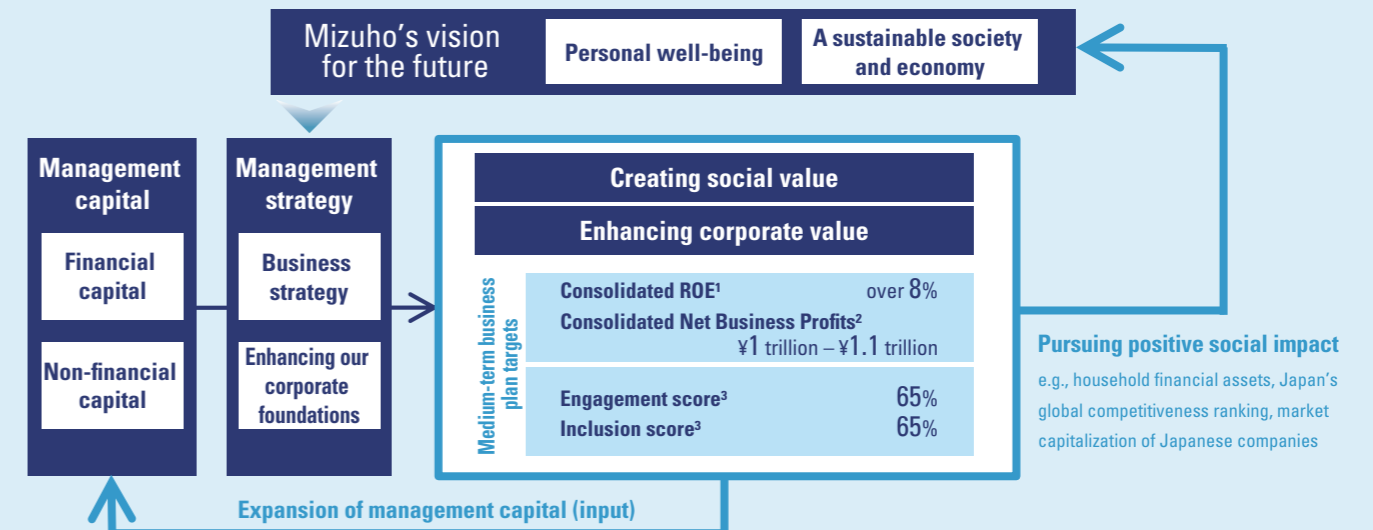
Mizuho's vision for the future

Personal well-being

A sustainable society and economy

Management capital

Financial capital

Non-financial capital

Management strategy

Business strategy

Enhancing our corporate foundations

Creating social value

Enhancing corporate value

Medium-term business plan targets

Consolidated ROE$^1$ over 8%

Consolidated Net Business Profits$^2$ ¥1 trillion – ¥1.1 trillion

Engagement score$^3$ 65%

Inclusion score$^3$ 65%

Pursuing positive social impact

e.g., household financial assets, Japan's global competitiveness ranking, market capitalization of Japanese companies

Expansion of management capital (input)